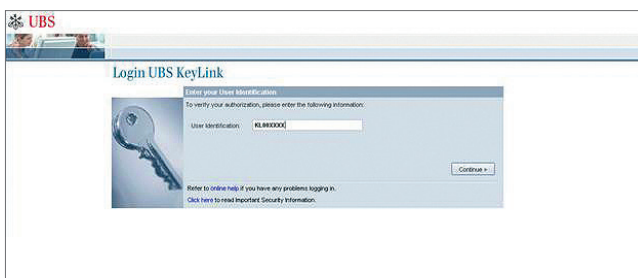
UBS

Login UBS KeyLink

Enter your User Identification

To verify your authorization, please enter the following information:

User Identification: KL00XXXX

Continue »

Refer to online help if you have any problems logging in.

Click here to read Important Security Information.